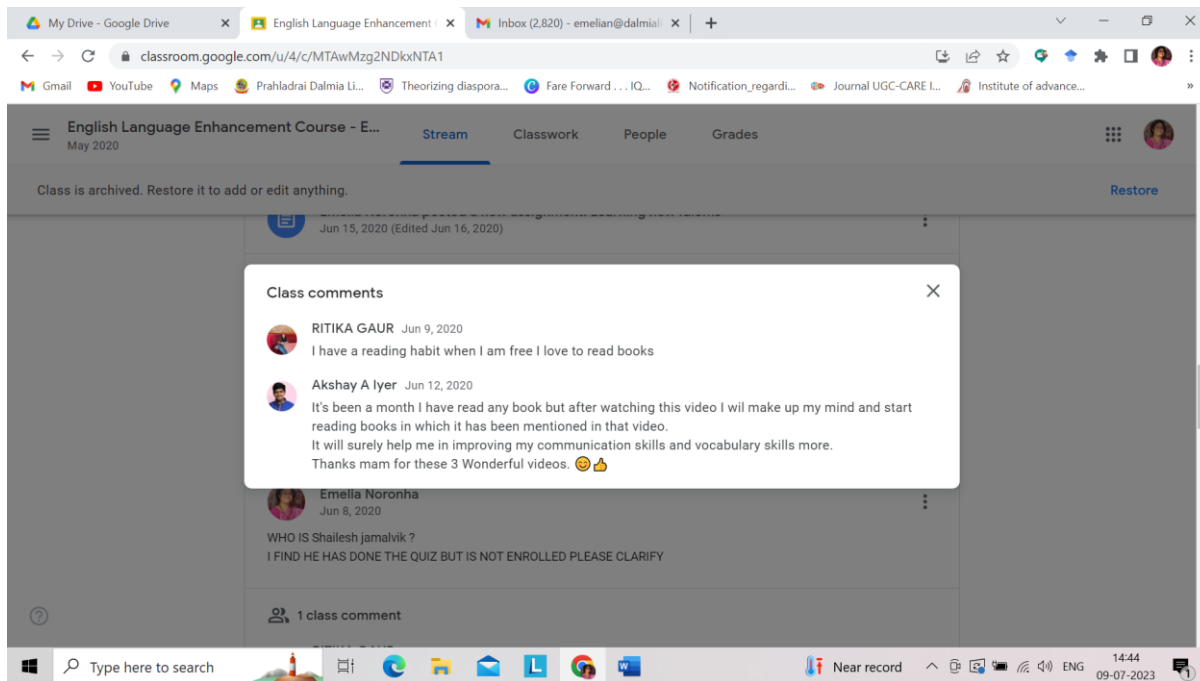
My Drive - Google Drive
English Language Enhancement
Inbox (2,820) - emelian@dalmiali
classroom.google.com/u/4/c/MTAwMzg2NDkxNTA1
Gmail YouTube Maps Prahladrai Dalmia Li... Theorizing diaspora... Fare Forward . . . IQ... Notification_regardi... Journal UGC-CARE I... Institute of advance...

English Language Enhancement Course - E...
May 2020
Stream Classwork People Grades

Class is archived. Restore it to add or edit anything.
Restore

Jun 15, 2020 (Edited Jun 16, 2020)

Class comments

RITIKA GAUR Jun 9, 2020
I have a reading habit when I am free I love to read books

Akshay A Iyer Jun 12, 2020
It's been a month I have read any book but after watching this video I wil make up my mind and start reading books in which it has been mentioned in that video.
It will surely help me in improving my communication skills and vocabulary skills more.
Thanks mam for these 3 Wonderful videos. 😊👍

Emelia Noronha
Jun 8, 2020
WHO IS Shailesh jamalvik ?
I FIND HE HAS DONE THE QUIZ BUT IS NOT ENROLLED PLEASE CLARIFY

1 class comment

Type here to search
Near record
ENG
14:44
09-07-2023